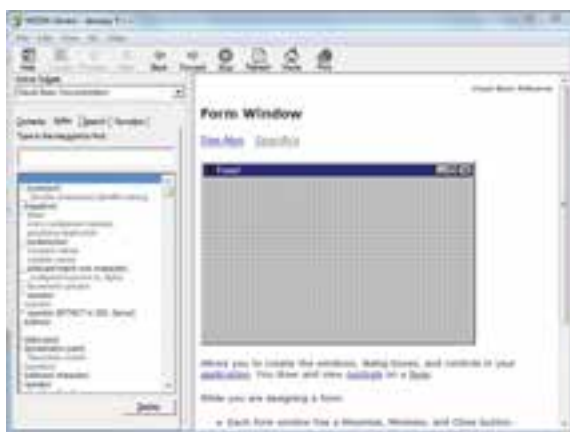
Form Window

See Also  Specifics

Form1

Allows you to create the windows, dialog boxes, and controls in your application. You draw and view controls on a form.

While you are designing a form:

Each form window has a Maximize, Minimize, and Close button.

Active Subset
Visual Basic Documentation

Contents  Index  Search  Favorites

Type in the keyword to find:

Display

Visual Basic Reference

Hide  Back  Forward  Stop  Refresh  Home  Print